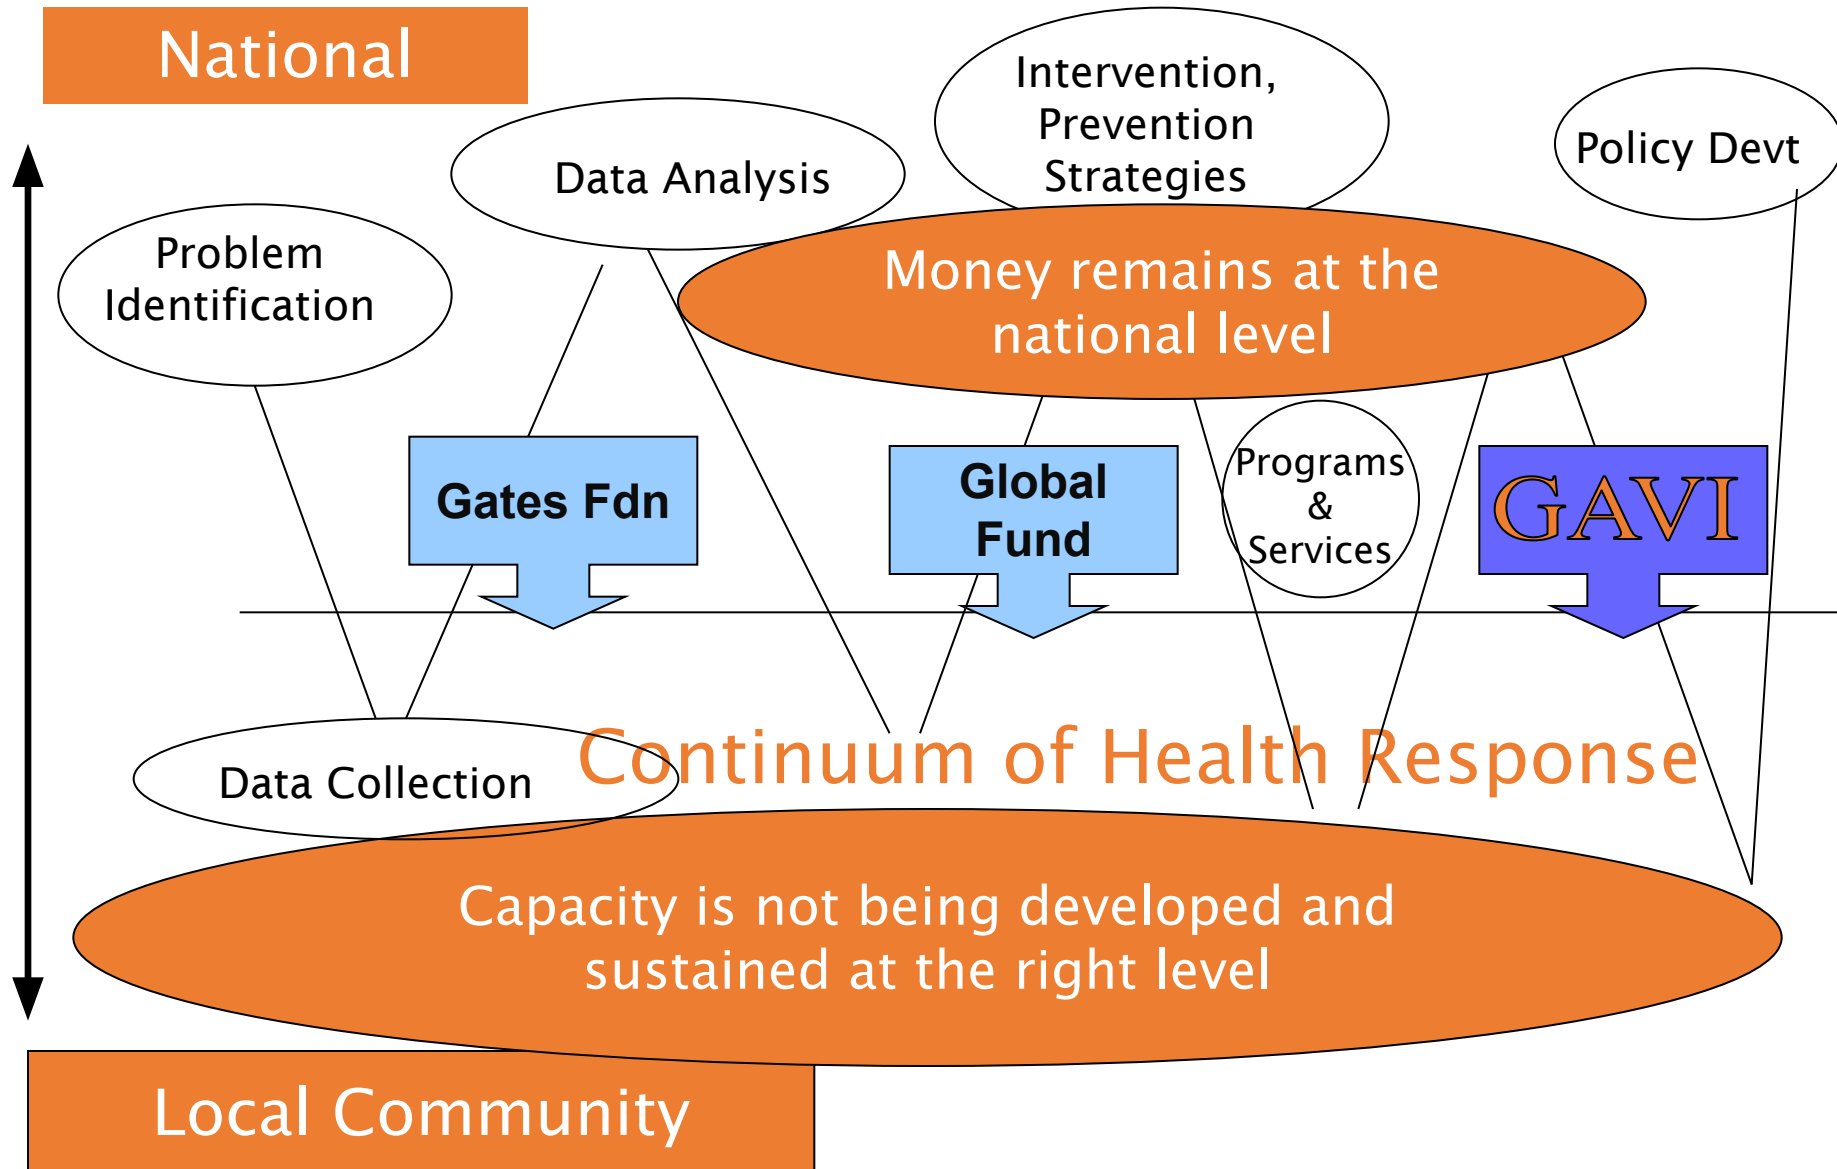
National

Intervention, Prevention Strategies

Policy Devt

Data Analysis

Problem Identification

Money remains at the national level

Gates Fdn

Global Fund

Programs & Services

GAVI

Data Collection

Continuum of Health Response

Capacity is not being developed and sustained at the right level

Local Community